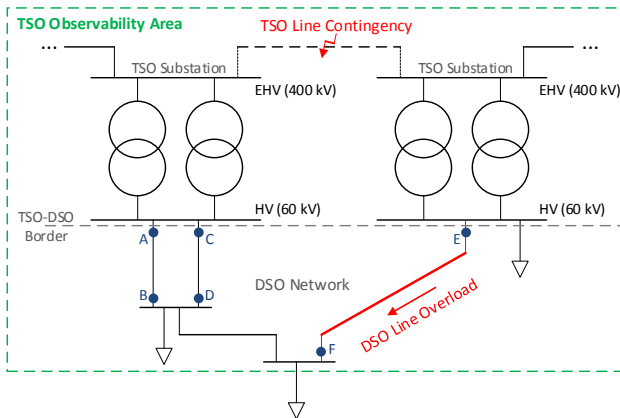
TSO Observability Area

TSO Line Contingency

...

...

TSO Substation

TSO Substation

EHV (400 kV)

EHV (400 kV)

HV (60 kV)

HV (60 kV)

TSO-DSO Border

A

C

E

B

D

DSO Network

DSO Line Overload

F